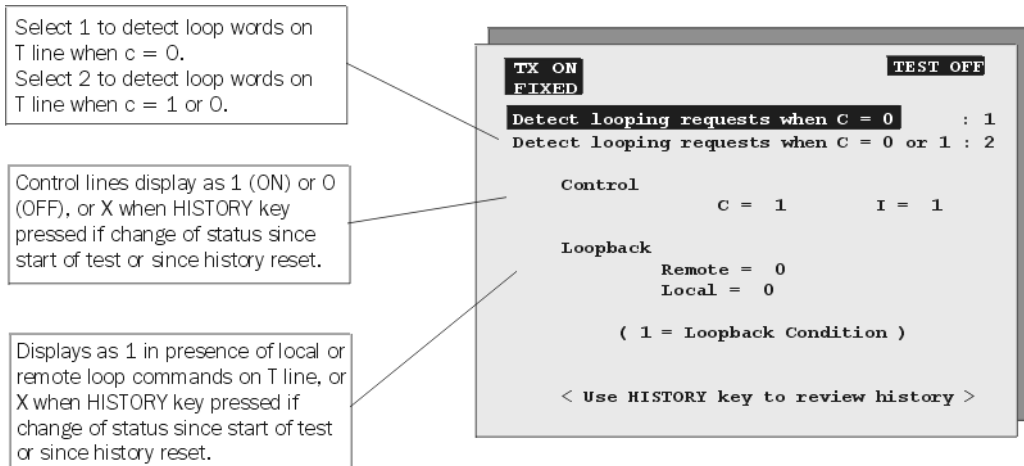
Select 1 to detect loop words on T line when c = 0.
Select 2 to detect loop words on T line when c = 1 or 0.

Control lines display as 1 (ON) or 0 (OFF), or X when HISTORY key pressed if change of status since start of test or since history reset.

Displays as 1 in presence of local or remote loop commands on T line, or X when HISTORY key pressed if change of status since start of test or since history reset.

TX ON
FIXED

TEST OFF

Detect looping requests when C = 0 : 1
Detect looping requests when C = 0 or 1 : 2

Control
C = 1 I = 1

Loopback
Remote = 0
Local = 0

( 1 = Loopback Condition )

< Use HISTORY key to review history >